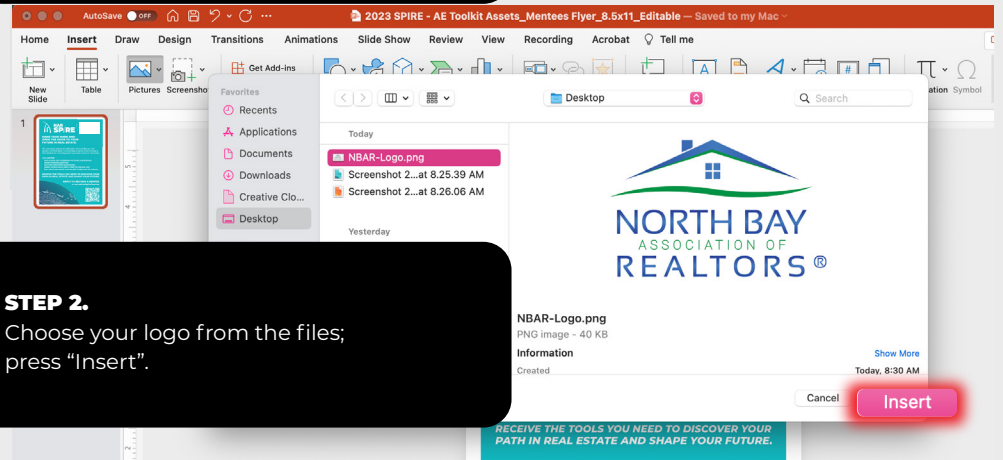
AutoSave OFF

2023 SPIRE - AE Toolkit Assets_Mentees Flyer_8.5x11_Editable — Saved to my Mac

Home Insert Draw Design Transitions Animations Slide Show Review View Recording Acrobat Tell me

New Slide Table Pictures Screensho Get Add-ins ation Symbol

1

Favorites
Recents
Applications
Documents
Downloads
Creative Clo...
Desktop

Desktop

Search

Today
NBAR-Logo.png
Screenshot 2...at 8.25.39 AM
Screenshot 2...at 8.26.06 AM

Yesterday

NORTH BAY
ASSOCIATION OF
REALTORS®

NBAR-Logo.png
PNG image - 40 KB
Information
Show More
Created
Today, 8:30 AM

Cancel
Insert

STEP 2.
Choose your logo from the files; press “Insert”.

RECEIVE THE TOOLS YOU NEED TO DISCOVER YOUR PATH IN REAL ESTATE AND SHAPE YOUR FUTURE.